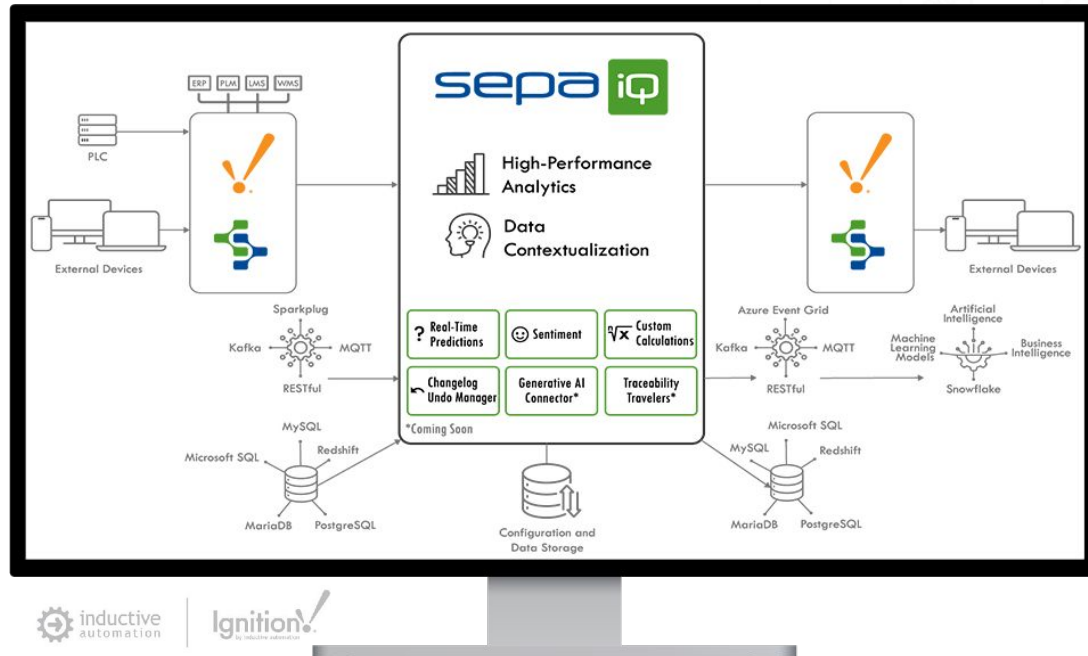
ERP PLM LMS WMS

PLC

External Devices

sepa iQ

High-Performance Analytics

Data Contextualization

Real-Time Predictions

Sentiment

Custom Calculations

Changelog Undo Manager

Generative AI Connector*

Traceability Travelers*

*Coming Soon

Sparkplug

Kafka

MQTT

RESTful

MySQL

Microsoft SQL

Redshift

MariaDB

PostgreSQL

Configuration and Data Storage

External Devices

Azure Event Grid

Kafka

MQTT

RESTful

Artificial Intelligence

Machine Learning Models

Business Intelligence

Snowflake

Microsoft SQL

MySQL

Redshift

MariaDB

PostgreSQL

inductive automation

Ignition by inductive automation